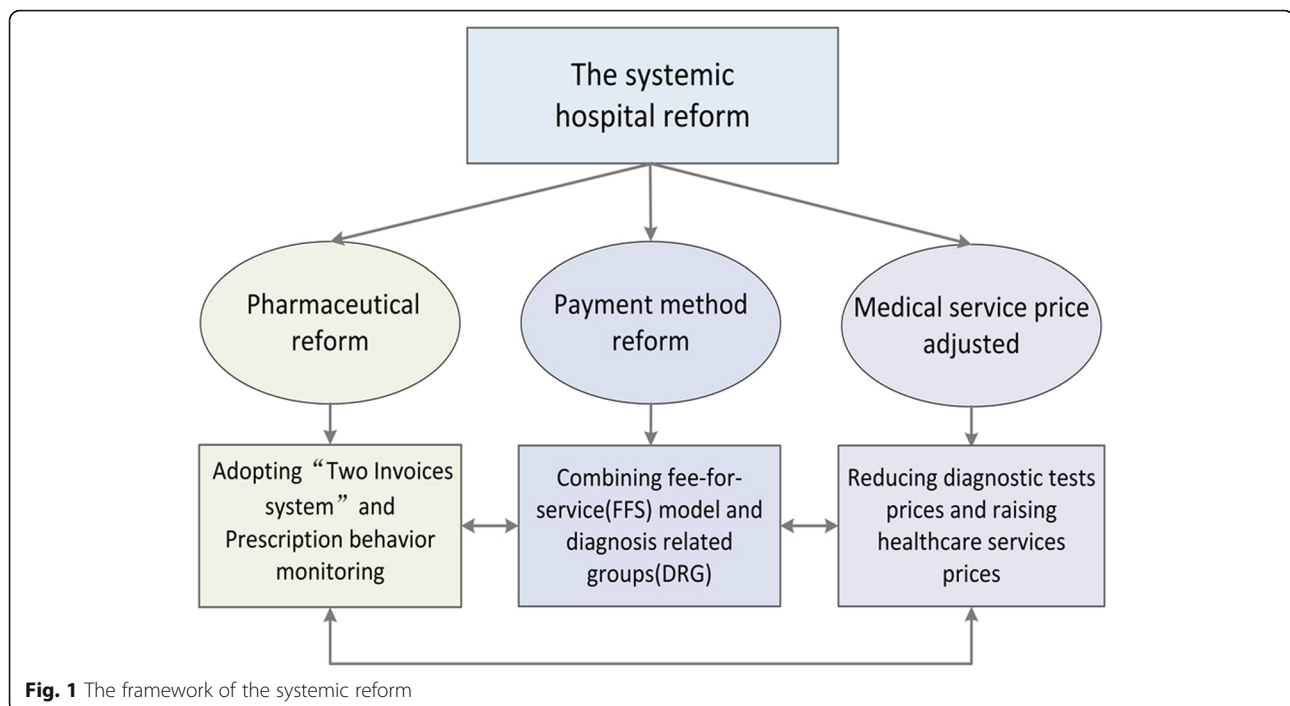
The systemic hospital reform

Pharmaceutical reform

Payment method reform

Medical service price adjusted

Adopting“Two Invoices system”and Prescription behavior monitoring

Combining fee-for-service(FFS) model and diagnosis related groups(DRG)

Reducing diagnostic tests prices and raising healthcare services prices

**Fig. 1** The framework of the systemic reform